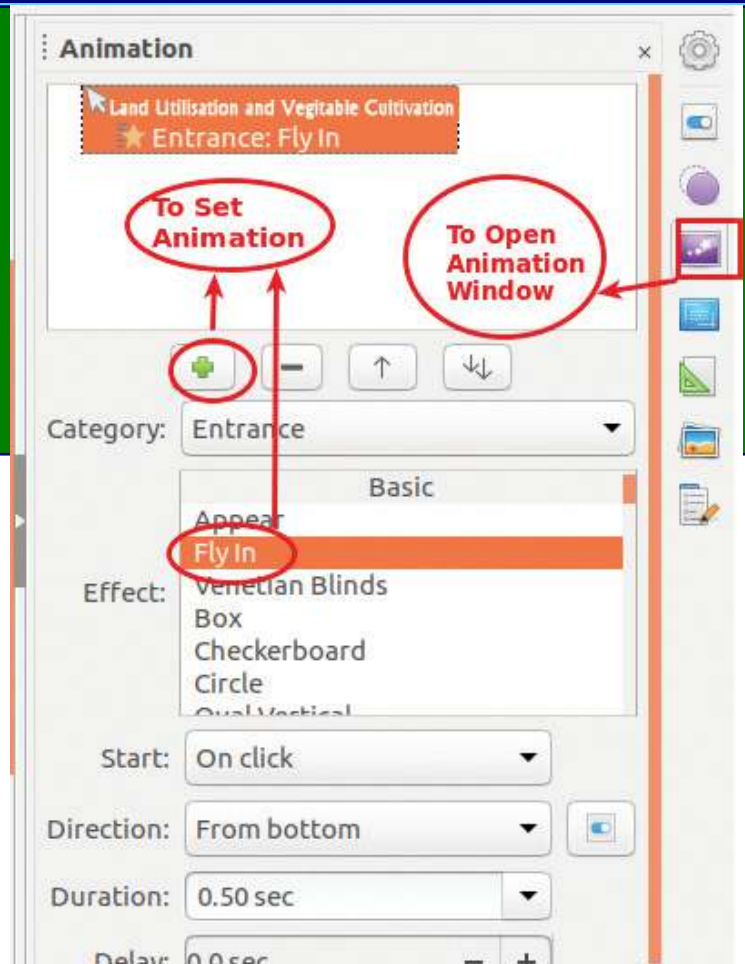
Animation ×

Land Utilisation and Vegitable Cultivation
Entrance: Fly In

To Set Animation

To Open Animation Window

Category: Entrance

Basic
Appear
Effect: Fly In
Venetian Blinds
Box
Checkerboard
Circle
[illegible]

Start: On click

Direction: From bottom

Duration: 0.50 sec

Delay: 0.0 sec